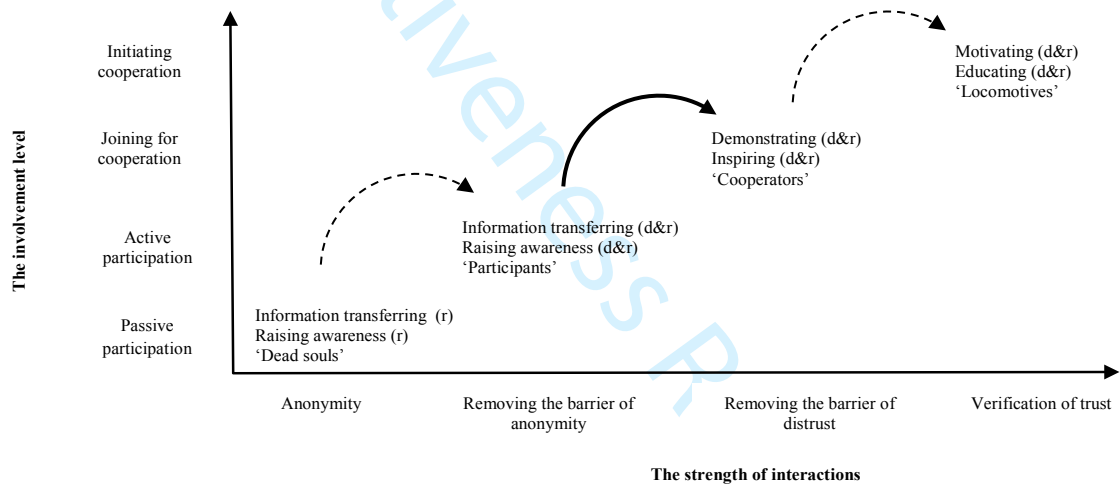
The involvement level

Initiating cooperation

Joining for cooperation

Active participation

Passive participation

Motivating (d&r)
Educating (d&r)
'Locomotives'

Demonstrating (d&r)
Inspiring (d&r)
'Cooperators'

Information transferring (d&r)
Raising awareness (d&r)
'Participants'

Information transferring (r)
Raising awareness (r)
'Dead souls'

Anonymity

Removing the barrier of anonymity

Removing the barrier of distrust

Verification of trust

The strength of interactions